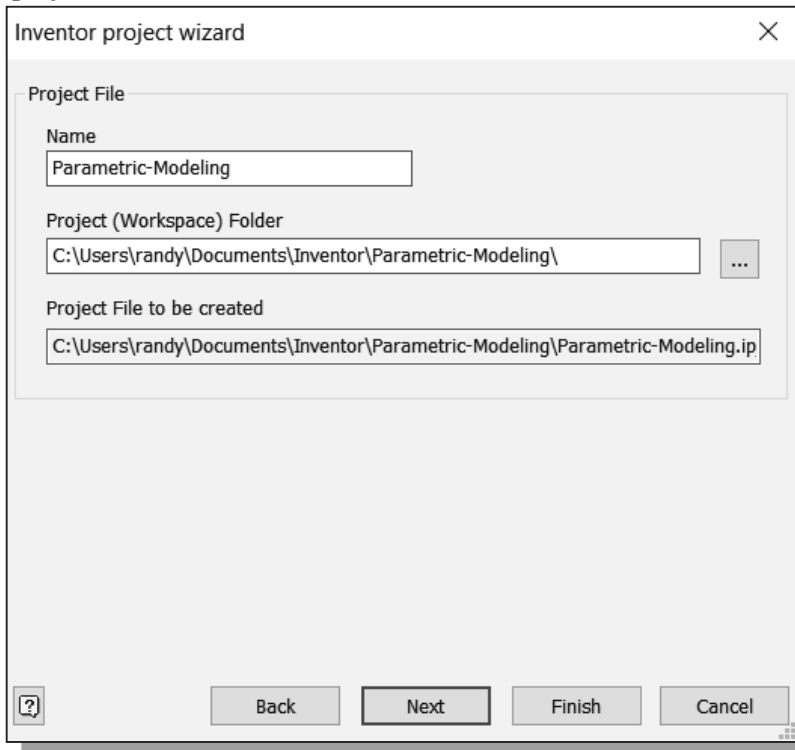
Inventor project wizard

Project File

Name

Parametric-Modeling

Project (Workspace) Folder

C:\Users\randy\Documents\Inventor\Parametric-Modeling\

...

Project File to be created

C:\Users\randy\Documents\Inventor\Parametric-Modeling\Parametric-Modeling.ip

Back Next Finish Cancel